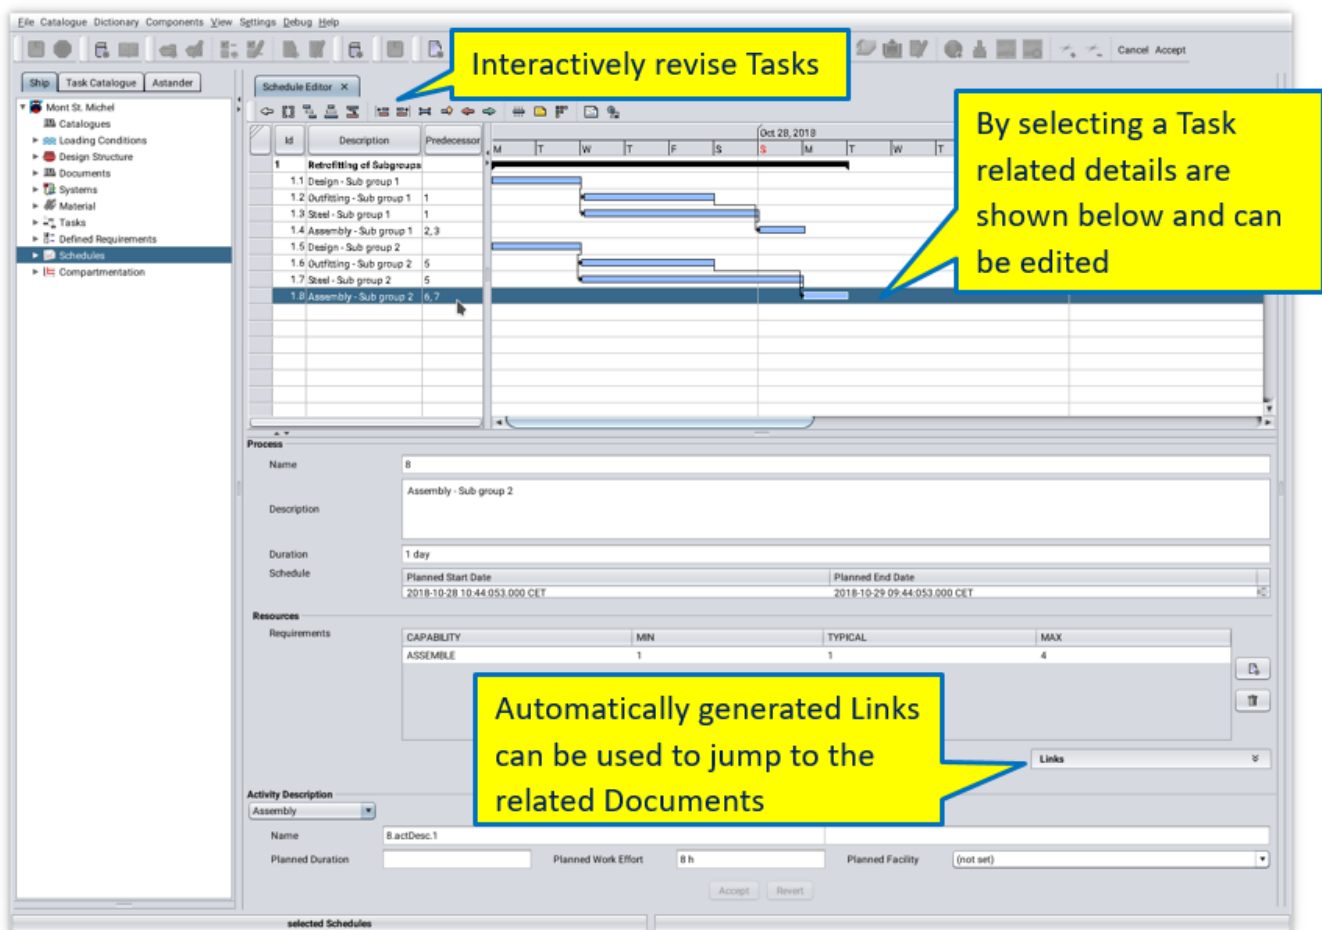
File Catalogue Dictionary Components View Settings Debug Help

Cancel Accept

Interactively revise Tasks

By selecting a Task related details are shown below and can be edited

Ship | Task Catalogue | Astander

Mont St. Michel
Catalogues
Loading Conditions
Design Structure
Documents
Systems
Material
Tasks
Defined Requirements
Schedules
Compartmentation

Schedule Editor ×

| Id | Description | Predecessor |
|---|---|---|
| 1 | Retrofitting of Subgroups | |
| 1.1 | Design - Sub group 1 | |
| 1.2 | Outfitting - Sub group 1 | 1 |
| 1.3 | Steel - Sub group 1 | 1 |
| 1.4 | Assembly - Sub group 1 | 2,3 |
| 1.5 | Design - Sub group 2 | |
| 1.6 | Outfitting - Sub group 2 | 5 |
| 1.7 | Steel - Sub group 2 | 5 |
| 1.8 | Assembly - Sub group 2 | 6, 7 |

Oct 28, 2018
M T W T F S S M T W T

Process
Name 8
Description Assembly - Sub group 2
Duration 1 day
Schedule

| Planned Start Date | Planned End Date |
|---|---|
| 2018-10-28 10:44:053.000 CET | 2018-10-29 09:44:053.000 CET |

Resources
Requirements

| CAPABILITY | MIN | TYPICAL | MAX |
|---|---|---|---|
| ASSEMBLE | 1 | 1 | 4 |

Automatically generated Links can be used to jump to the related Documents

Links

Activity Description
Assembly
Name 8.actDesc.1
Planned Duration
Planned Work Effort 8 h
Planned Facility (not set)

Accept Revert

selected Schedules